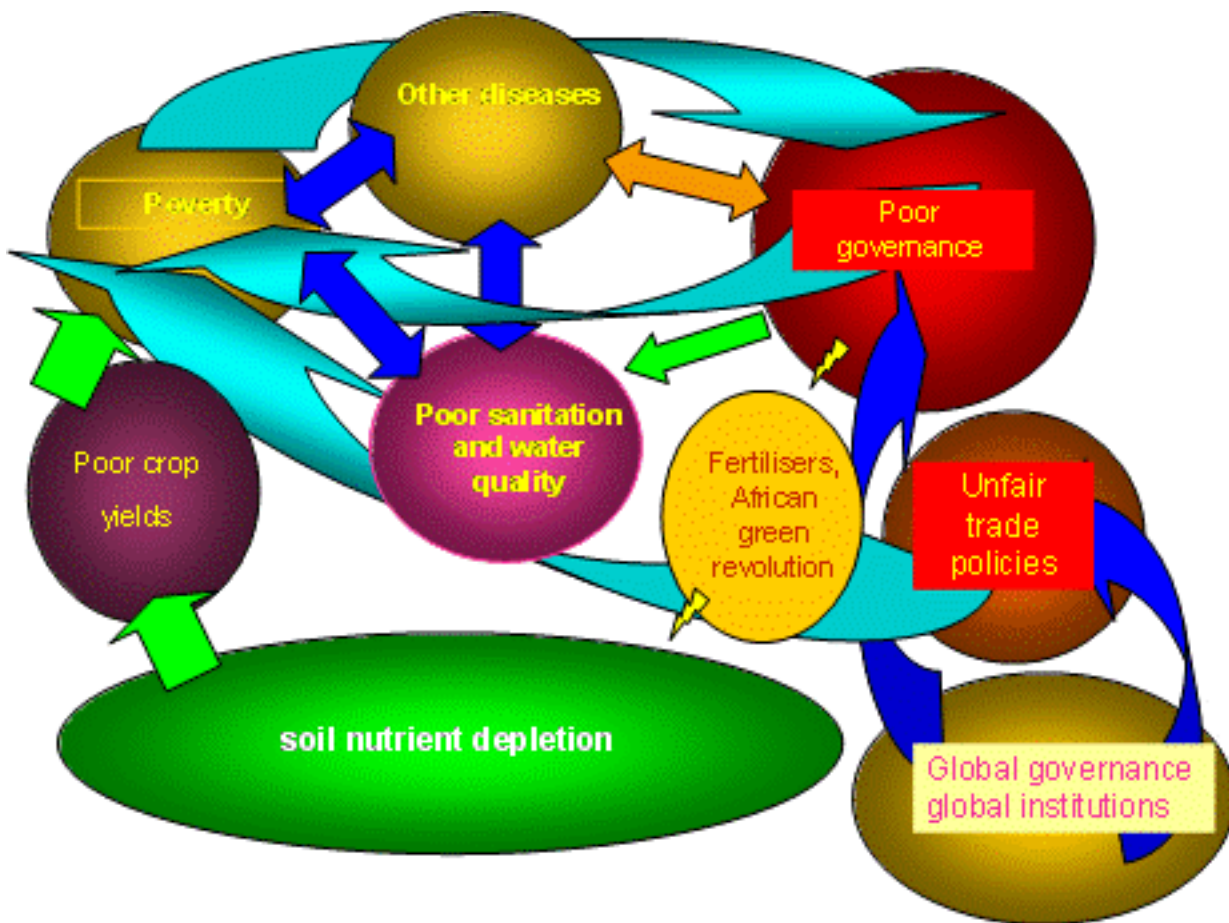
Other diseases

Poverty

Poor governance

Poor sanitation and water quality

Poor crop yields

Fertilisers, African green revolution

Unfair trade policies

soil nutrient depletion

Global governance global institutions